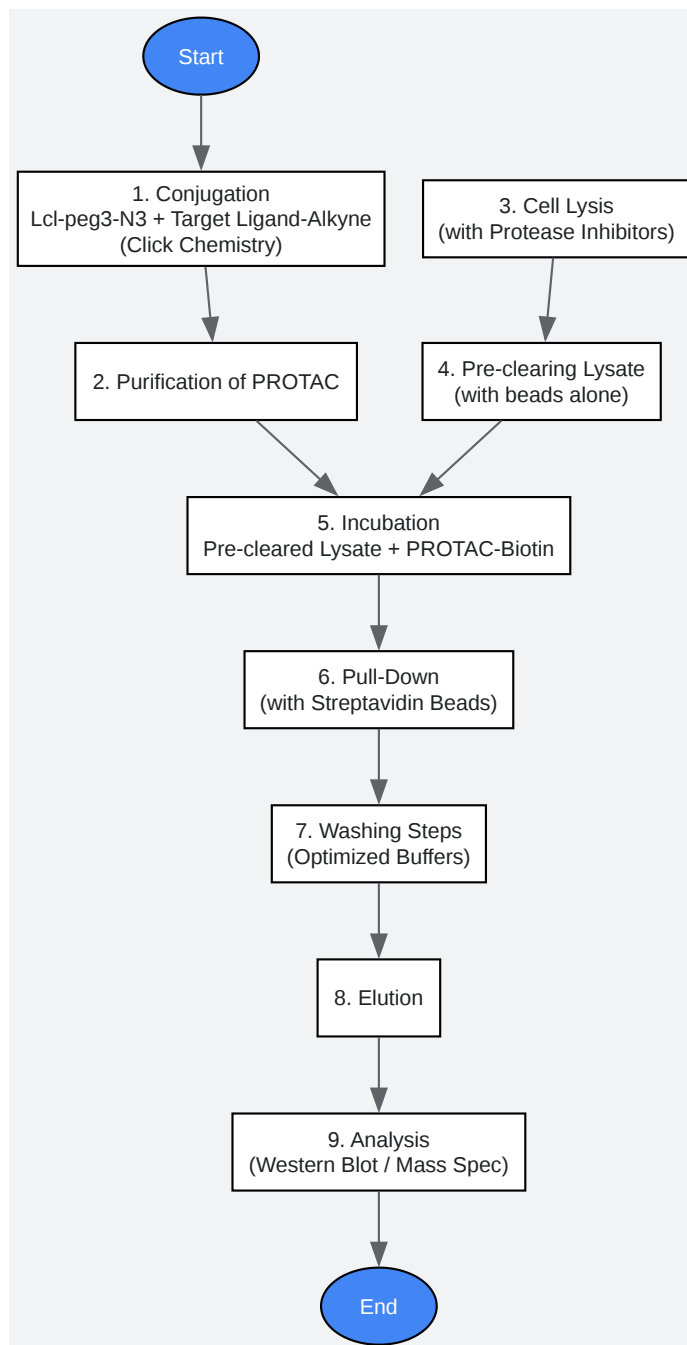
Start

1. Conjugation
Lcl-peg3-N3 + Target Ligand-Alkyne
(Click Chemistry)

3. Cell Lysis
(with Protease Inhibitors)

2. Purification of PROTAC

4. Pre-clearing Lysate
(with beads alone)

5. Incubation
Pre-cleared Lysate + PROTAC-Biotin

6. Pull-Down
(with Streptavidin Beads)

7. Washing Steps
(Optimized Buffers)

8. Elution

9. Analysis
(Western Blot / Mass Spec)

End